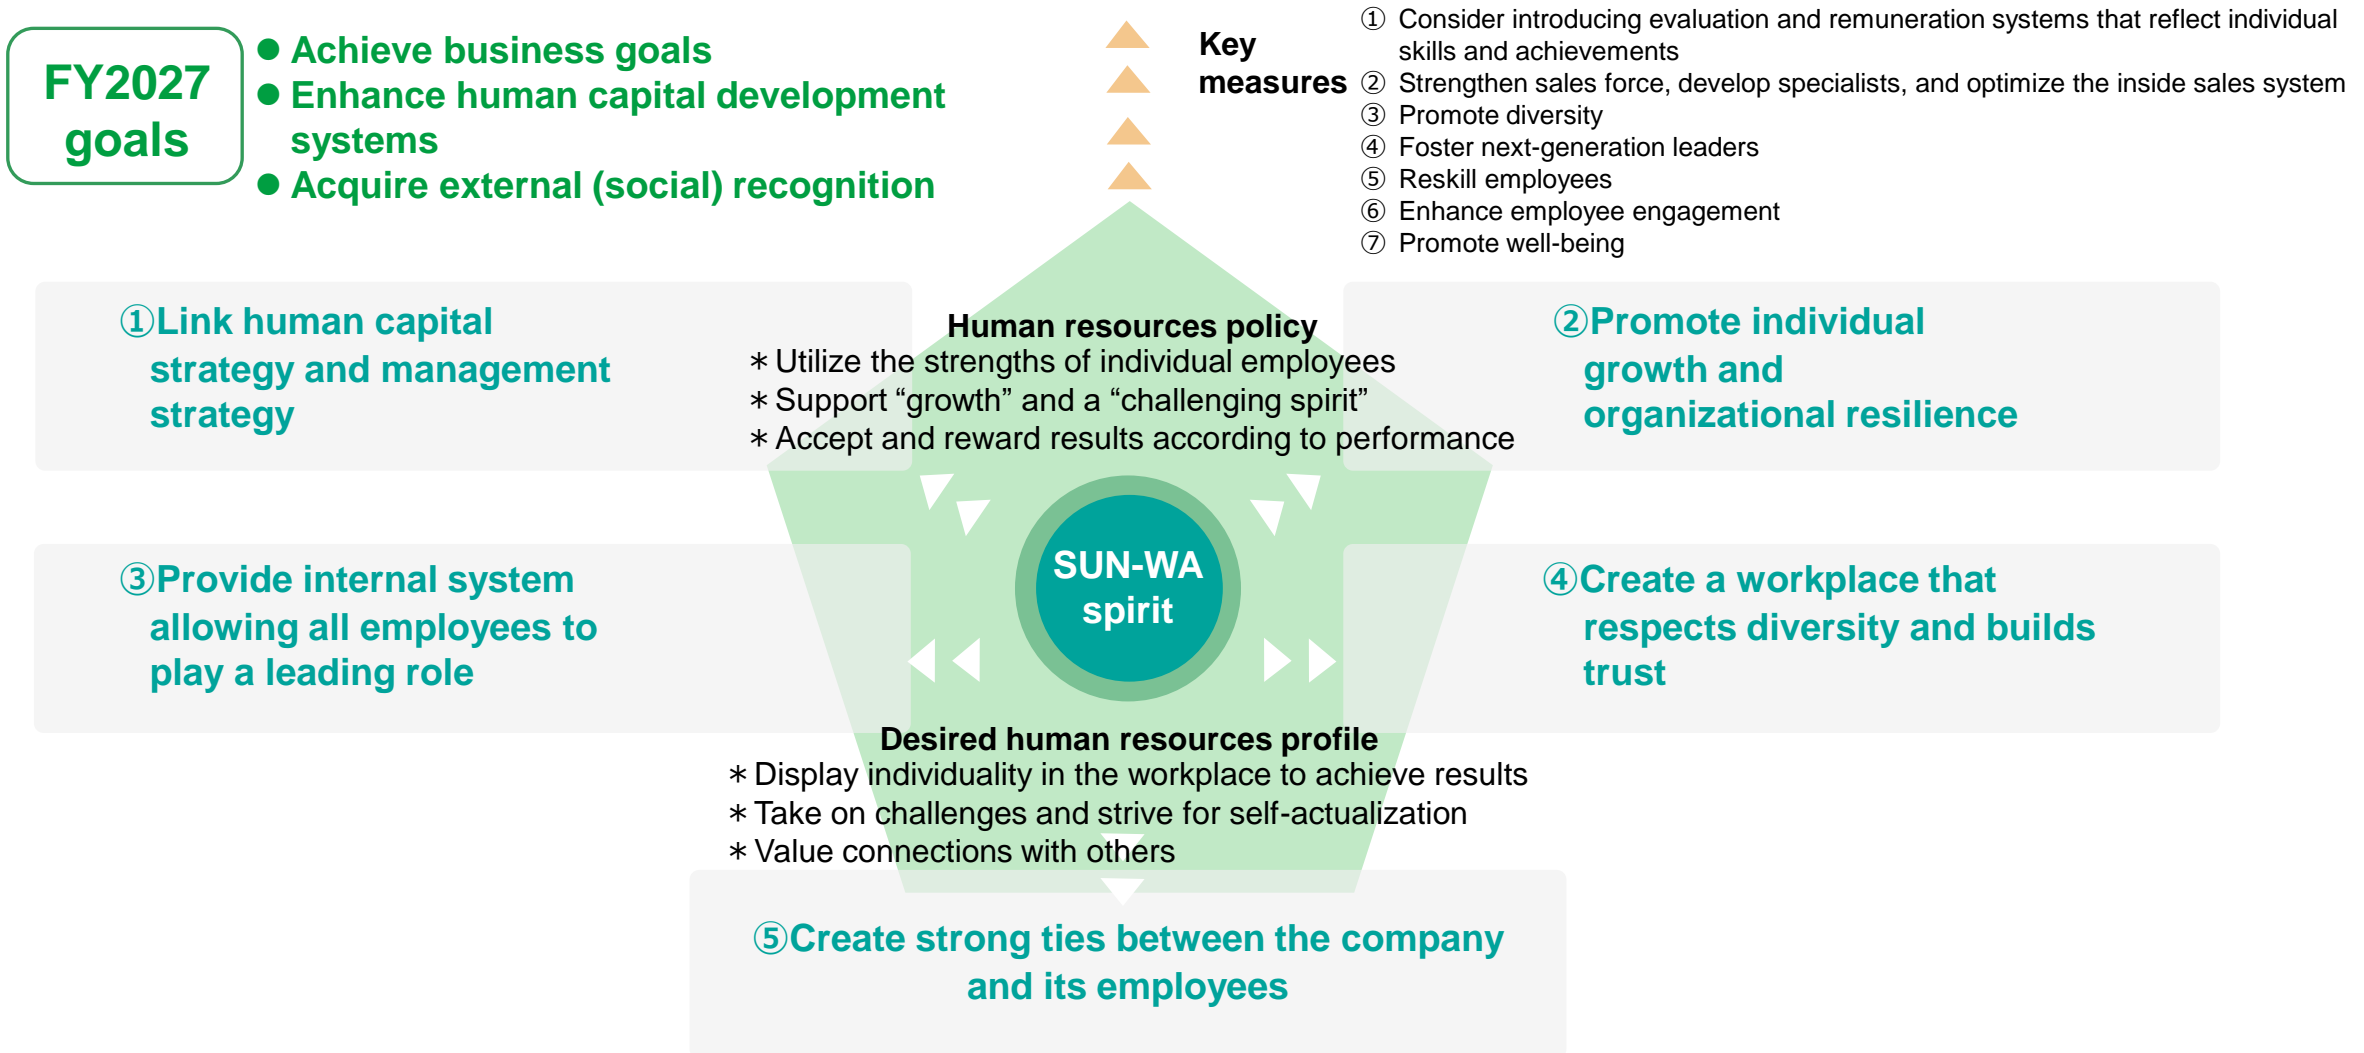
FY2027 goals

● Achieve business goals
● Enhance human capital development systems
● Acquire external (social) recognition

Key measures
① Consider introducing evaluation and remuneration systems that reflect individual skills and achievements
② Strengthen sales force, develop specialists, and optimize the inside sales system
③ Promote diversity
④ Foster next-generation leaders
⑤ Reskill employees
⑥ Enhance employee engagement
⑦ Promote well-being

①Link human capital strategy and management strategy

Human resources policy
∗ Utilize the strengths of individual employees
∗ Support “growth” and a “challenging spirit”
∗ Accept and reward results according to performance

②Promote individual growth and organizational resilience

③Provide internal system allowing all employees to play a leading role

SUN-WA spirit

④Create a workplace that respects diversity and builds trust

Desired human resources profile
∗ Display individuality in the workplace to achieve results
∗ Take on challenges and strive for self-actualization
∗ Value connections with others

⑤Create strong ties between the company and its employees